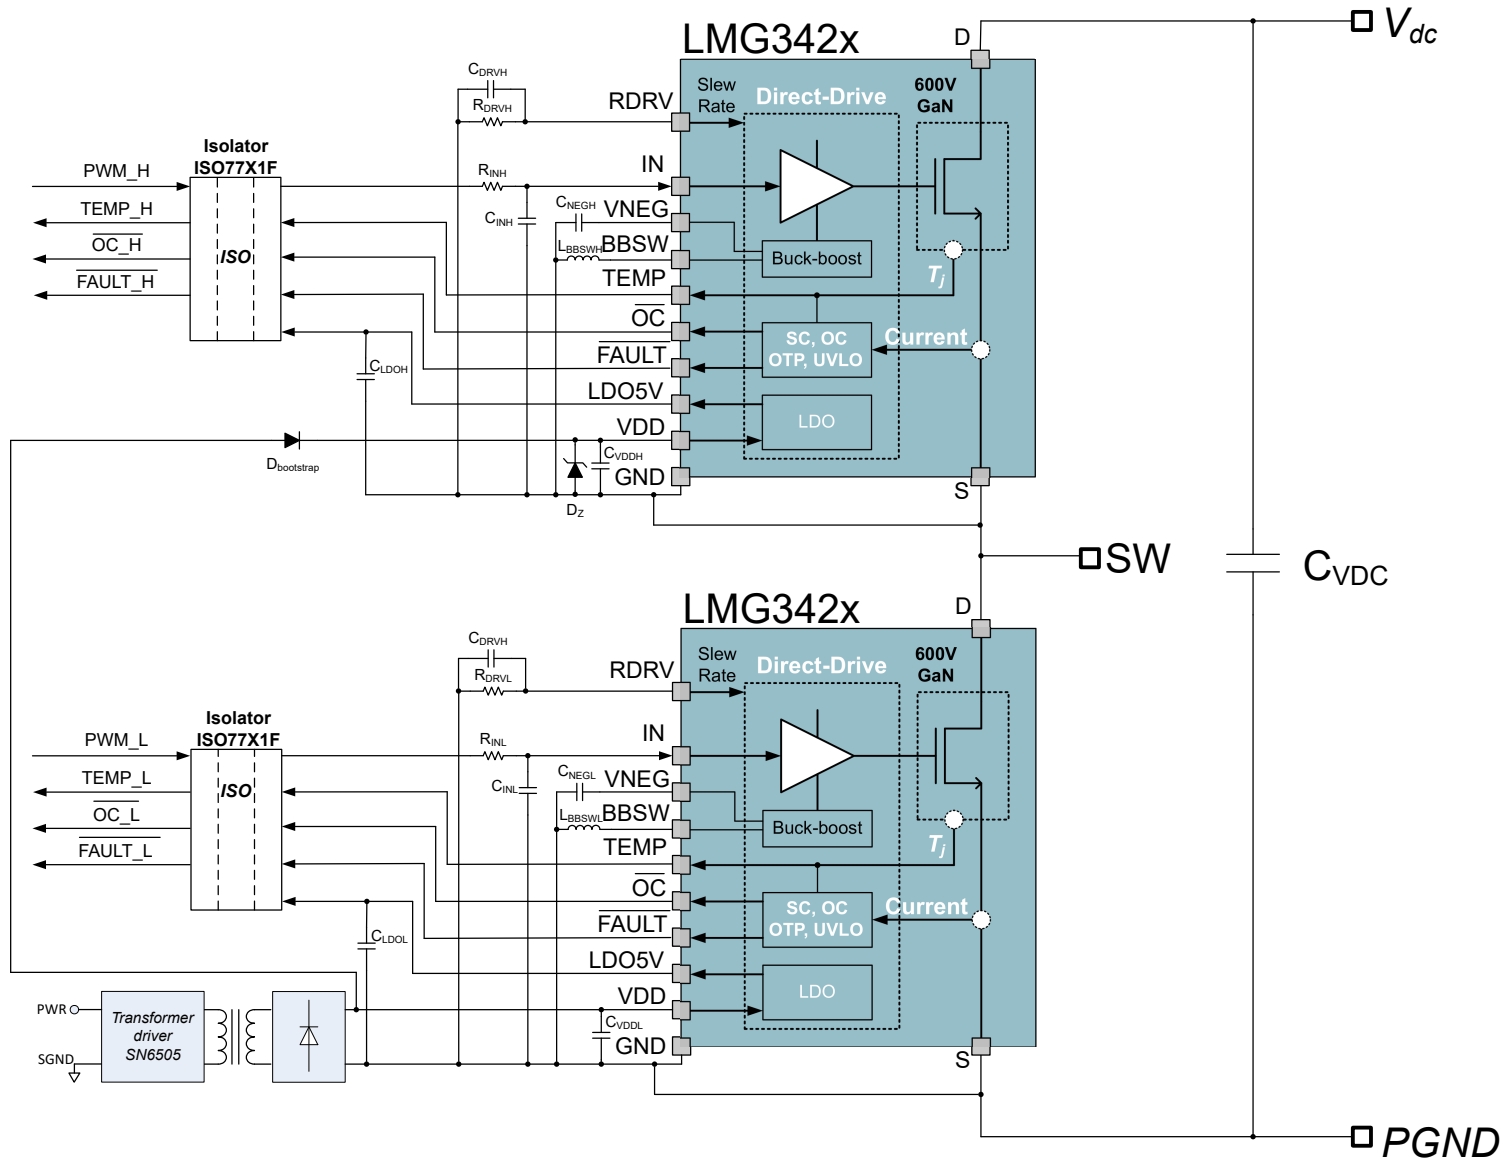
LMG342x
D
$V_{dc}$
Slew Rate
Direct-Drive
600V GaN
$C_{DRVH}$
$R_{DRVH}$
RDRV
Isolator ISO77X1F
PWM_H
TEMP_H
$\overline{OC\_H}$
$\overline{FAULT\_H}$
ISO
$R_{INH}$
IN
$C_{INH}$
$C_{NEGH}$
VNEG
$L_{BBSWH}$
BBSW
Buck-boost
TEMP
$T_j$
$\overline{OC}$
$\overline{FAULT}$
SC, OC OTP, UVLO
Current
$C_{LDOH}$
LDO5V
LDO
VDD
$D_{bootstrap}$
$C_{VDDH}$
GND
$D_Z$
S
SW
$C_{VDC}$
LMG342x
D
Slew Rate
Direct-Drive
600V GaN
$C_{DRVH}$
$R_{DRVL}$
RDRV
Isolator ISO77X1F
PWM_L
TEMP_L
$\overline{OC\_L}$
$\overline{FAULT\_L}$
ISO
$R_{INL}$
IN
$C_{INL}$
$C_{NEGL}$
VNEG
$L_{BBSWL}$
BBSW
Buck-boost
TEMP
$T_j$
$\overline{OC}$
$\overline{FAULT}$
SC, OC OTP, UVLO
Current
$C_{LDOL}$
LDO5V
LDO
VDD
PWR
SGND
Transformer driver SN6505
$C_{VDDL}$
GND
S
PGND